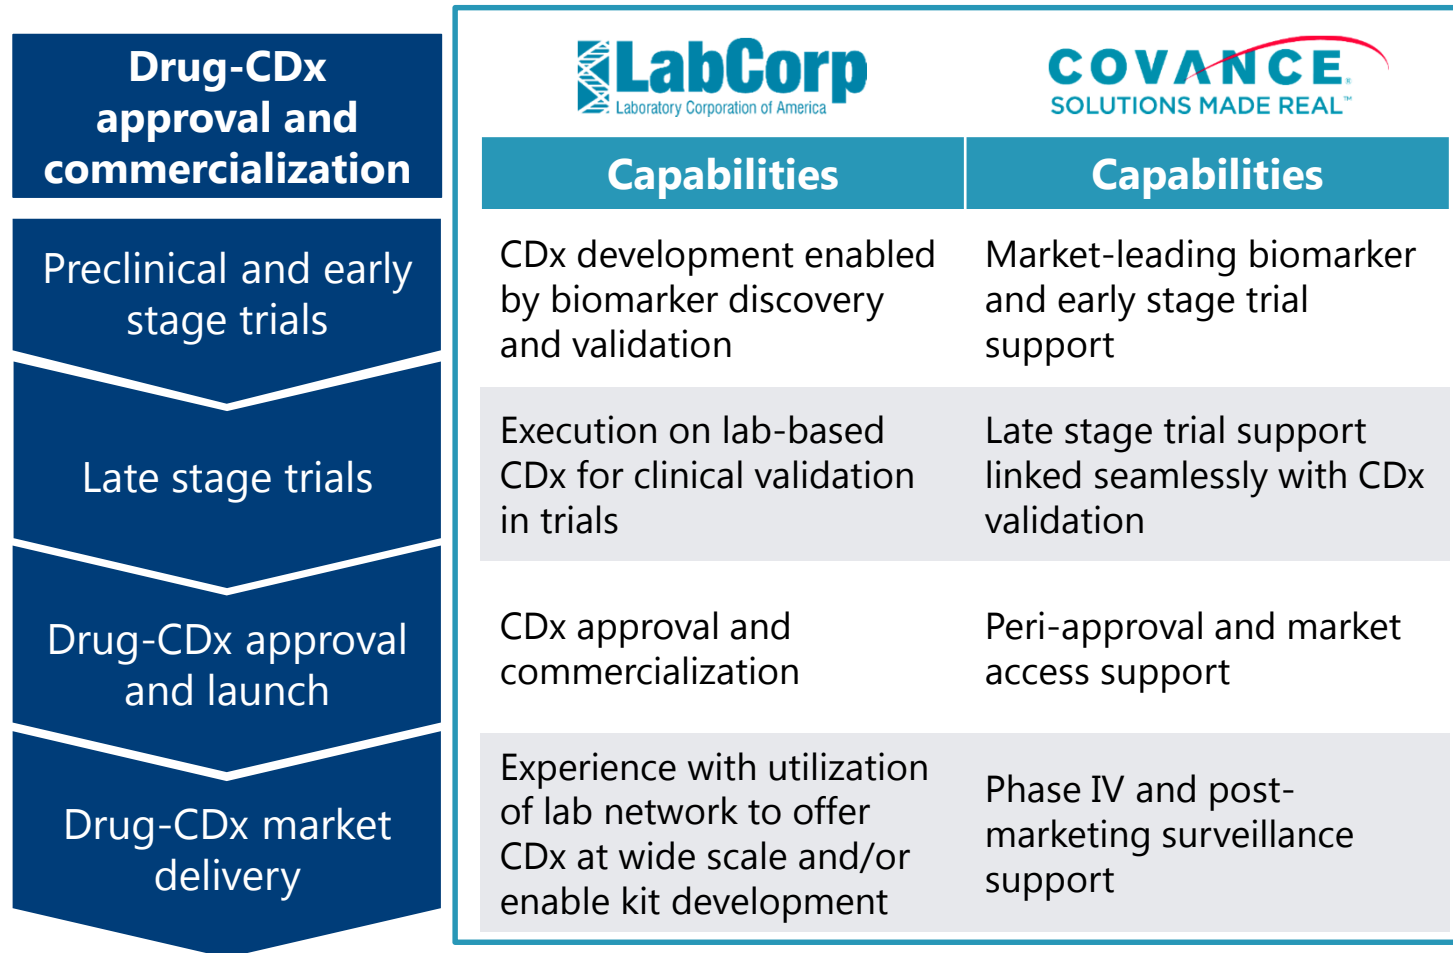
Drug-CDx approval and commercialization

Preclinical and early stage trials

Late stage trials

Drug-CDx approval and launch

Drug-CDx market delivery

LabCorp
Laboratory Corporation of America

COVANCE
SOLUTIONS MADE REAL™

| Capabilities | Capabilities |
|---|---|
| CDx development enabled by biomarker discovery and validation | Market-leading biomarker and early stage trial support |
| Execution on lab-based CDx for clinical validation in trials | Late stage trial support linked seamlessly with CDx validation |
| CDx approval and commercialization | Peri-approval and market access support |
| Experience with utilization of lab network to offer CDx at wide scale and/or enable kit development | Phase IV and post-marketing surveillance support |